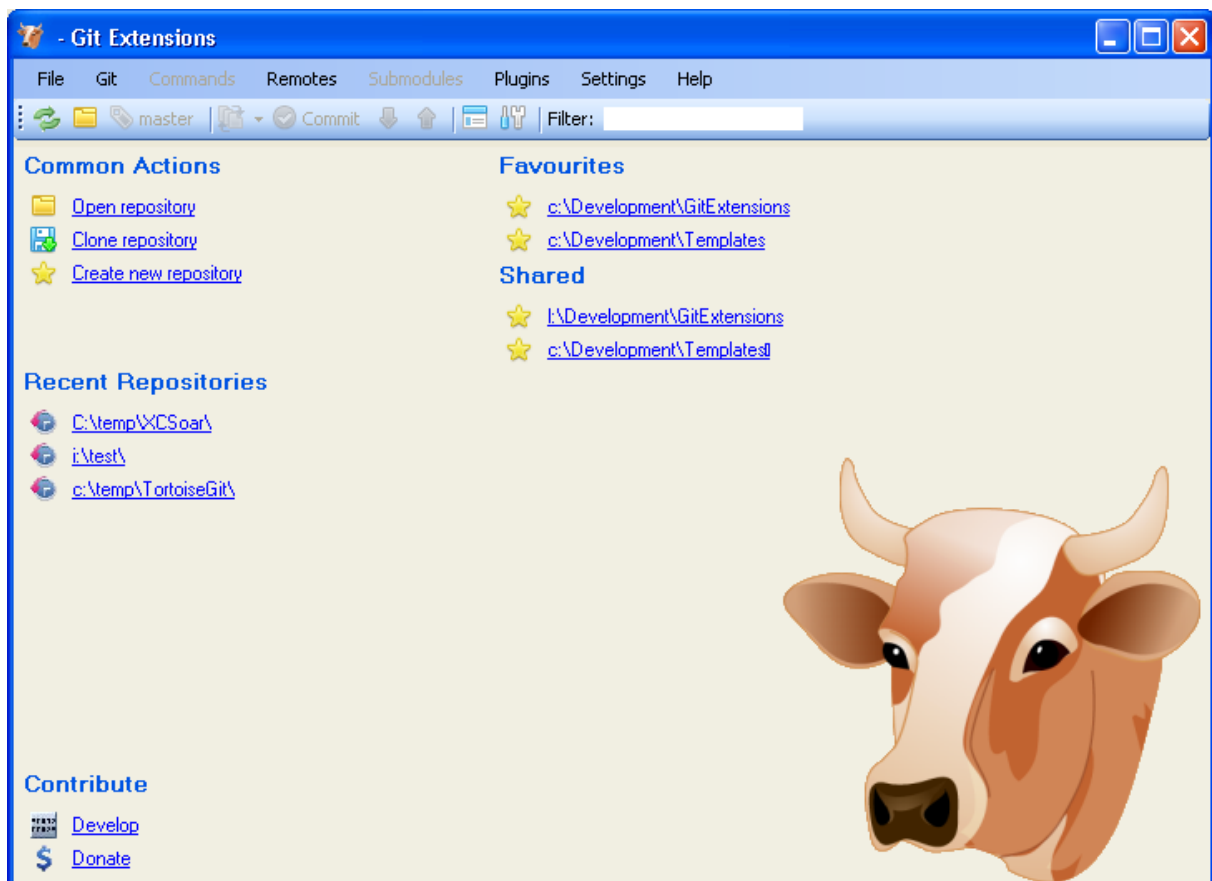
- Git Extensions

File Git Commands Remotes Submodules Plugins Settings Help

master Commit Filter:

Common Actions

Open repository
Clone repository
Create new repository

Favourites

c:\Development\GitExtensions
c:\Development\Templates

Shared

I:\Development\GitExtensions
c:\Development\Templates

Recent Repositories

C:\temp\XCSoar\
i:\test\
c:\temp\TortoiseGit\

Contribute

Develop
Donate